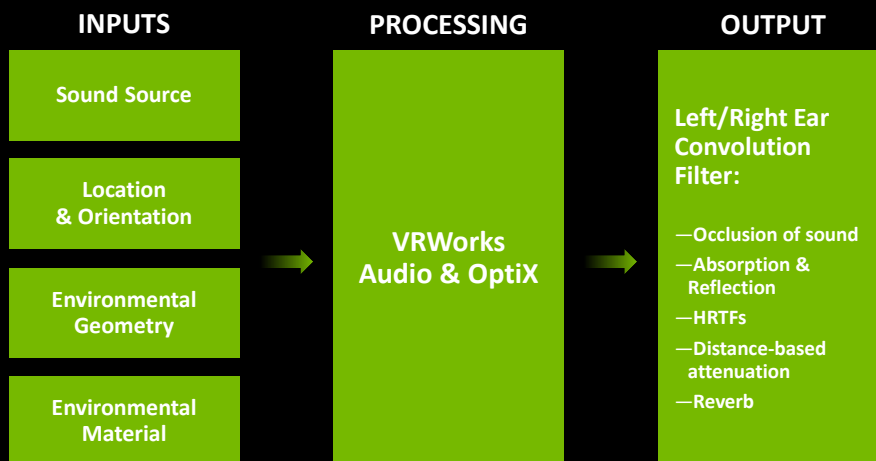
INPUTS

Sound Source

Location & Orientation

Environmental Geometry

Environmental Material

PROCESSING

VRWorks Audio & OptiX

OUTPUT

Left/Right Ear Convolution Filter:

—Occlusion of sound
—Absorption & Reflection
—HRTFs
—Distance-based attenuation
—Reverb